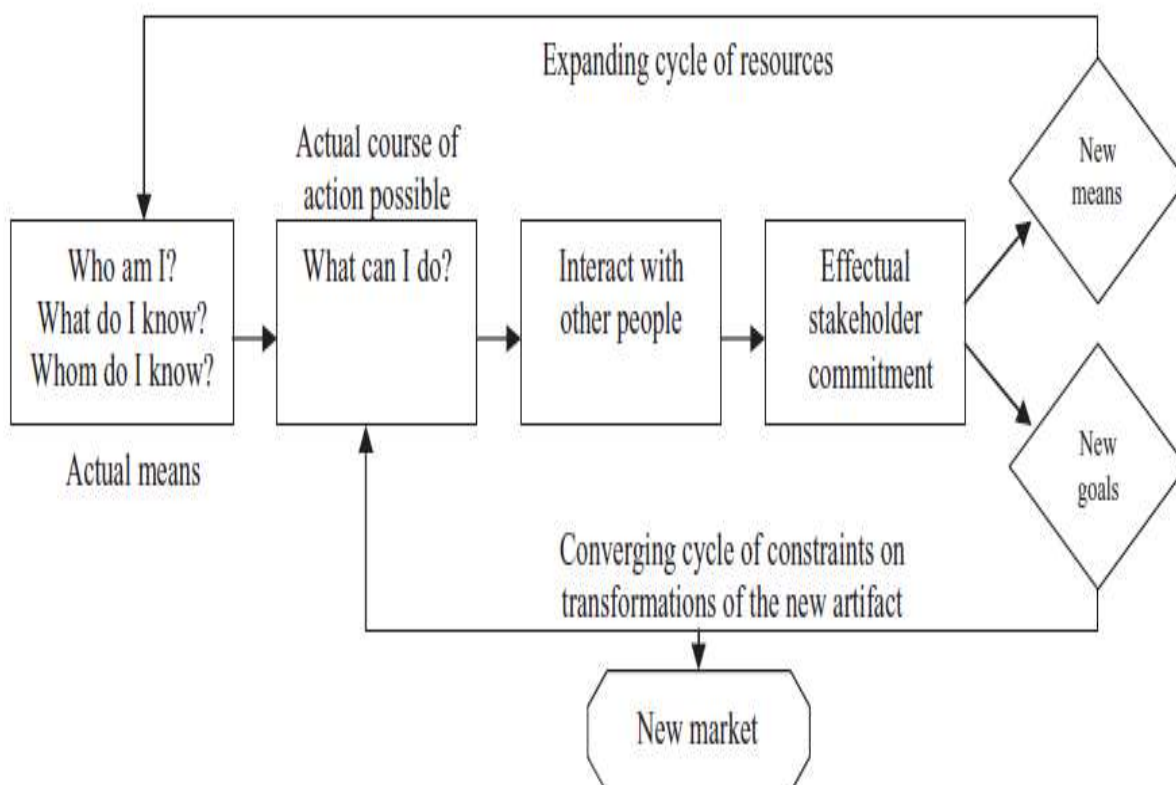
Expanding cycle of resources

Who am I?
What do I know?
Whom do I know?

Actual means

Actual course of action possible

What can I do?

Interact with other people

Effectual stakeholder commitment

New means

New goals

Converging cycle of constraints on transformations of the new artifact

New market